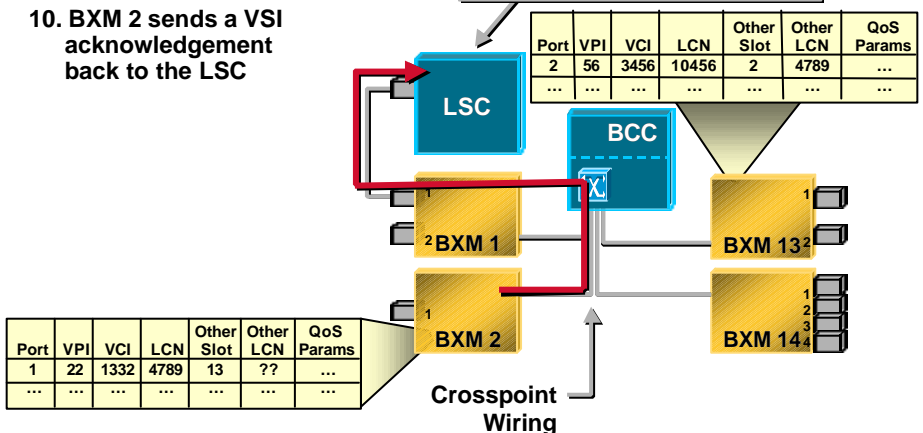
10. BXM 2 sends a VSI acknowledgement back to the LSC

| Port | VPI | VCI | LCN | Other Slot | Other LCN | QoS Params |
|---|---|---|---|---|---|---|
| 2 | 56 | 3456 | 10456 | 2 | 4789 | ... |
| ... | ... | ... | ... | ... | ... | ... |

LSC

BCC

X

1

2 BXM 1

1

BXM 13 2

1

BXM 2

1
2
3
BXM 14 4

| Port | VPI | VCI | LCN | Other Slot | Other LCN | QoS Params |
|---|---|---|---|---|---|---|
| 1 | 22 | 1332 | 4789 | 13 | ?? | ... |
| ... | ... | ... | ... | ... | ... | ... |

Crosspoint Wiring